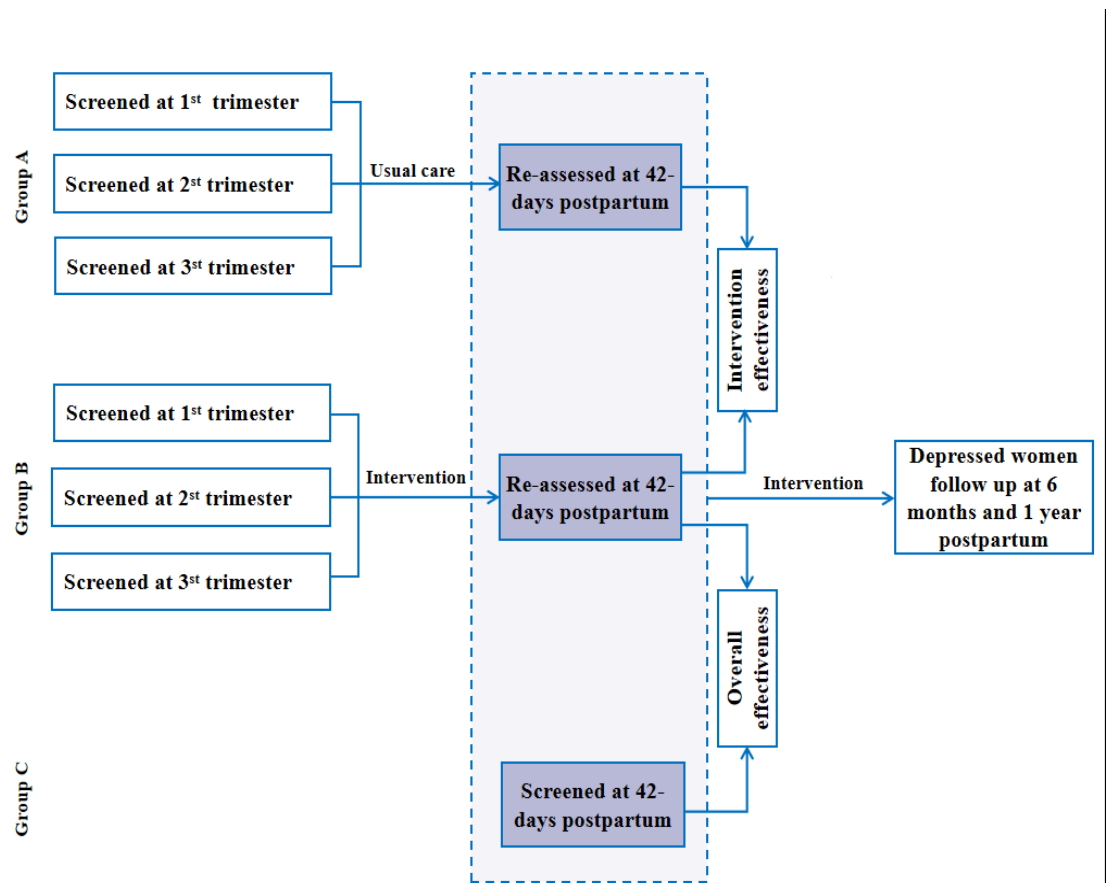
Group A

Screened at 1$^{st}$ trimester

Screened at 2$^{st}$ trimester

Screened at 3$^{st}$ trimester

Usual care

Re-assessed at 42-days postpartum

Intervention effectiveness

Group B

Screened at 1$^{st}$ trimester

Screened at 2$^{st}$ trimester

Screened at 3$^{st}$ trimester

Intervention

Re-assessed at 42-days postpartum

Intervention

Depressed women follow up at 6 months and 1 year postpartum

Overall effectiveness

Group C

Screened at 42-days postpartum